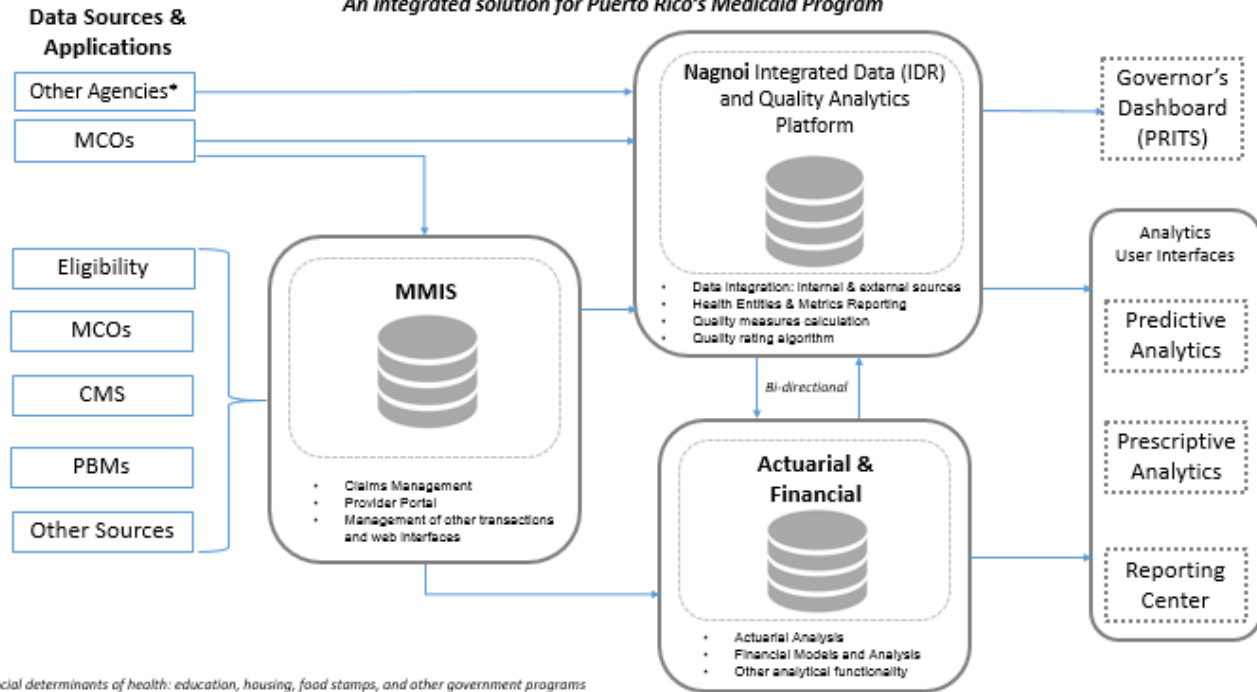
An integrated solution for Puerto Rico's Medicaid Program

Data Sources & Applications

Other Agencies*

MCOs

Eligibility

MCOs

CMS

PBMs

Other Sources

MMIS

- Claims Management
- Provider Portal
- Management of other transactions and web interfaces

Nagnoi Integrated Data (IDR) and Quality Analytics Platform

- Data integration: internal & external sources
- Health Entities & Metrics Reporting
- Quality measures calculation
- Quality rating algorithm

Bi-directional

Actuarial & Financial

- Actuarial Analysis
- Financial Models and Analysis
- Other analytical functionality

Governor's Dashboard (PRITS)

Analytics User Interfaces

Predictive Analytics

Prescriptive Analytics

Reporting Center

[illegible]cial determinants of health: education, housing, food stamps, and other government programs